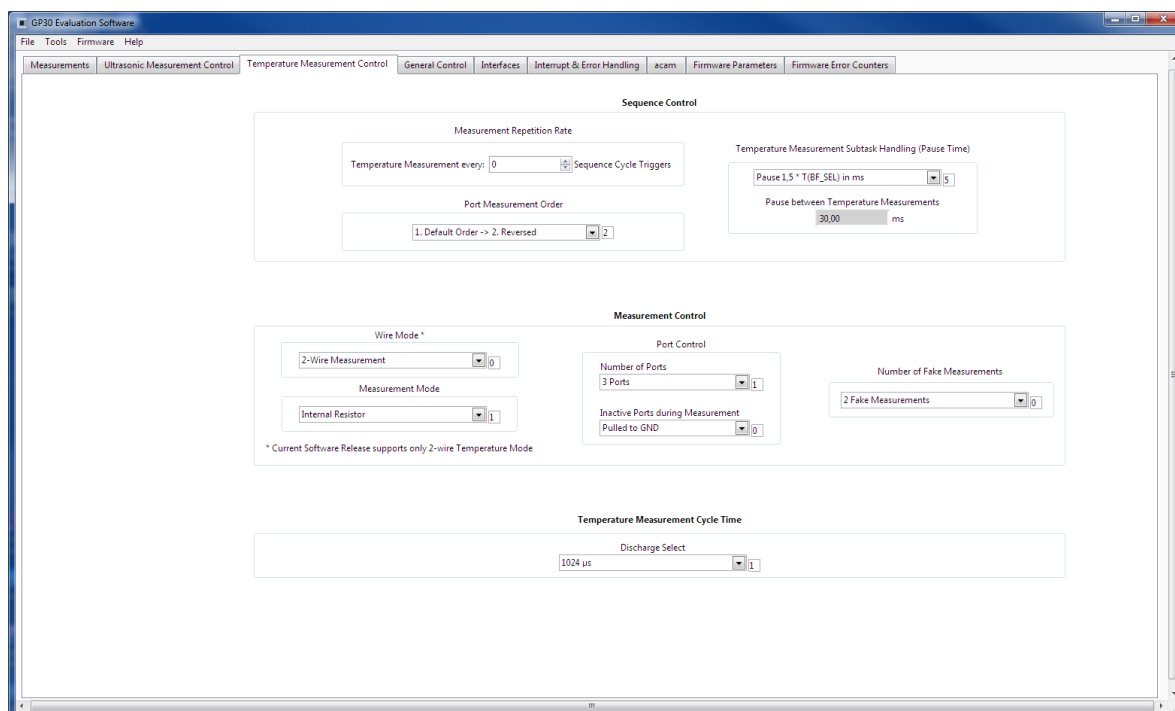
GP30 Evaluation Software

File Tools Firmware Help

Measurements | Ultrasonic Measurement Control | Temperature Measurement Control | General Control | Interfaces | Interrupt & Error Handling | acam | Firmware Parameters | Firmware Error Counters

Sequence Control

Measurement Repetition Rate

Temperature Measurement every: 0 Sequence Cycle Triggers

Port Measurement Order

1. Default Order -> 2. Reversed 2

Temperature Measurement Subtask Handling (Pause Time)

Pause 1,5 * T(BF_SEL) in ms 5

Pause between Temperature Measurements

30,00 ms

Measurement Control

Wire Mode *

2-Wire Measurement 0

Measurement Mode

Internal Resistor 1

* Current Software Release supports only 2-wire Temperature Mode

Port Control

Number of Ports

3 Ports 1

Inactive Ports during Measurement

Pulled to GND 0

Number of Fake Measurements

2 Fake Measurements 0

Temperature Measurement Cycle Time

Discharge Select

1024 µs 1